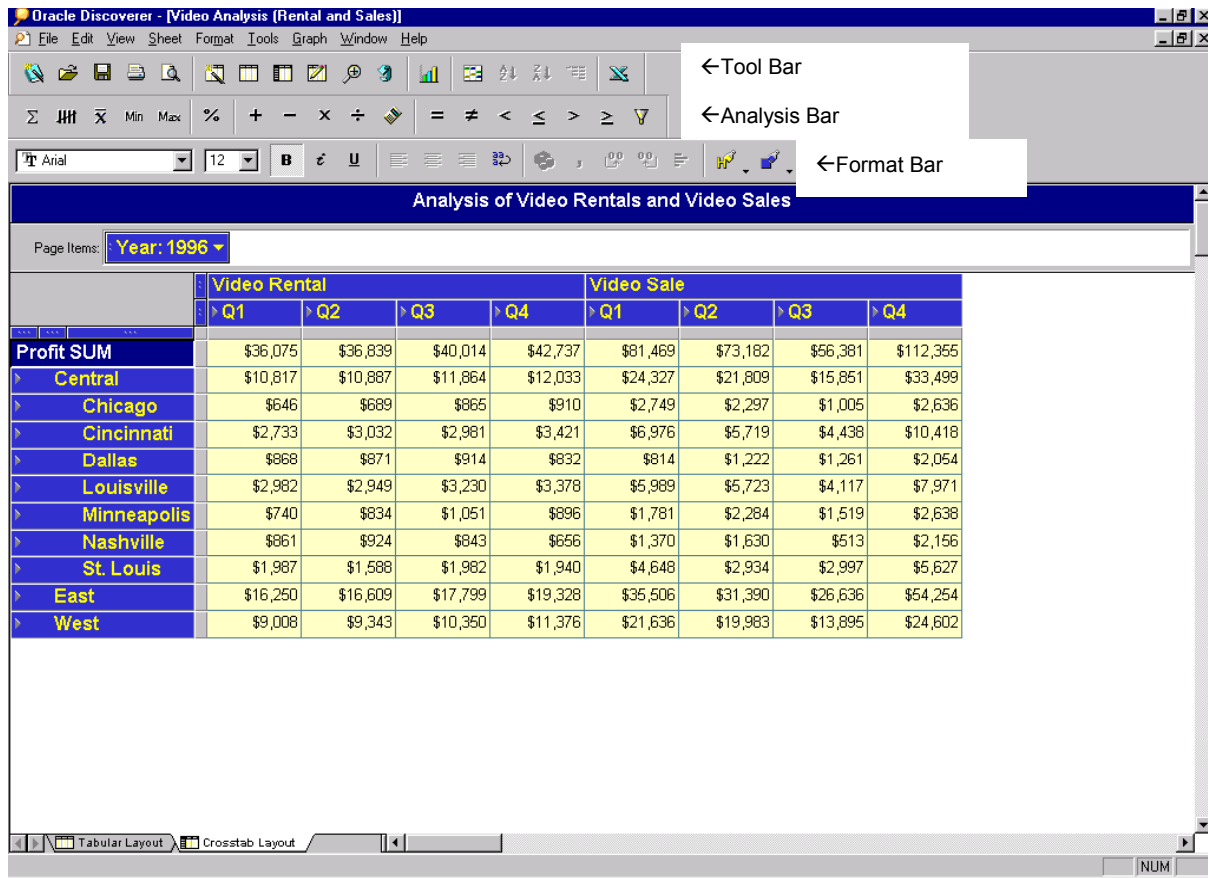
Oracle Discoverer - [Video Analysis (Rental and Sales)]

File Edit View Sheet Format Tools Graph Window Help

←Tool Bar

Σ Min Max % + − × ÷ = ≠ < ≤ > ≥

←Analysis Bar

Arial 12 B i U

←Format Bar

Analysis of Video Rentals and Video Sales

Page Items: Year: 1996

| | Video Rental | | | | Video Sale | | | |
|---|---|---|---|---|---|---|---|---|
| | Q1 | Q2 | Q3 | Q4 | Q1 | Q2 | Q3 | Q4 |
| Profit SUM | \$36,075 | \$36,839 | \$40,014 | \$42,737 | \$81,469 | \$73,182 | \$56,381 | \$112,355 |
| Central | \$10,817 | \$10,887 | \$11,864 | \$12,033 | \$24,327 | \$21,809 | \$15,851 | \$33,499 |
| Chicago | \$646 | \$689 | \$865 | \$910 | \$2,749 | \$2,297 | \$1,005 | \$2,636 |
| Cincinnati | \$2,733 | \$3,032 | \$2,981 | \$3,421 | \$6,976 | \$5,719 | \$4,438 | \$10,418 |
| Dallas | \$868 | \$871 | \$914 | \$832 | \$814 | \$1,222 | \$1,261 | \$2,054 |
| Louisville | \$2,982 | \$2,949 | \$3,230 | \$3,378 | \$5,989 | \$5,723 | \$4,117 | \$7,971 |
| Minneapolis | \$740 | \$834 | \$1,051 | \$896 | \$1,781 | \$2,284 | \$1,519 | \$2,638 |
| Nashville | \$861 | \$924 | \$843 | \$656 | \$1,370 | \$1,630 | \$513 | \$2,156 |
| St. Louis | \$1,987 | \$1,588 | \$1,982 | \$1,940 | \$4,648 | \$2,934 | \$2,997 | \$5,627 |
| East | \$16,250 | \$16,609 | \$17,799 | \$19,328 | \$35,506 | \$31,390 | \$26,636 | \$54,254 |
| West | \$9,008 | \$9,343 | \$10,350 | \$11,376 | \$21,636 | \$19,983 | \$13,895 | \$24,602 |

Tabular Layout Crosstab Layout

NUM